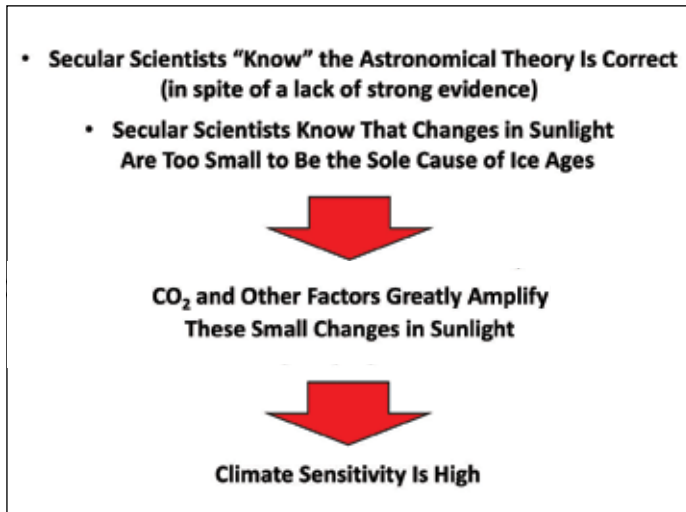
• Secular Scientists “Know” the Astronomical Theory Is Correct (in spite of a lack of strong evidence)

• Secular Scientists Know That Changes in Sunlight Are Too Small to Be the Sole Cause of Ice Ages

$CO_2$ and Other Factors Greatly Amplify These Small Changes in Sunlight

Climate Sensitivity Is High